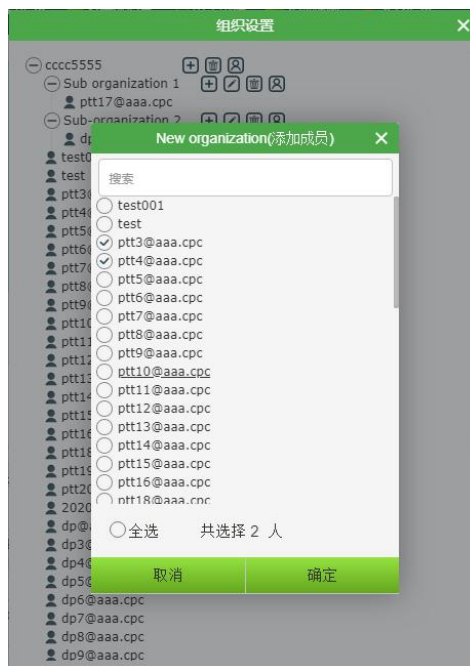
组织设置

cccc5555
Sub organization 1
ptt17@aaa.cpc
Sub-organization 2
dp
test0
test
ptt3
ptt4
ptt5
ptt6
ptt7
ptt8
ptt9
ptt10
ptt11
ptt12
ptt13
ptt14
ptt15
ptt16
ptt18
ptt19
ptt20
2020
dp@
dp3@
dp4@
dp5@
dp6@aaa.cpc
dp7@aaa.cpc
dp8@aaa.cpc
dp9@aaa.cpc

New organization(添加成员)

搜索

test001
test
ptt3@aaa.cpc
ptt4@aaa.cpc
ptt5@aaa.cpc
ptt6@aaa.cpc
ptt7@aaa.cpc
ptt8@aaa.cpc
ptt9@aaa.cpc
ptt10@aaa.cpc
ptt11@aaa.cpc
ptt12@aaa.cpc
ptt13@aaa.cpc
ptt14@aaa.cpc
ptt15@aaa.cpc
ptt16@aaa.cpc
ptt18@aaa.cpc

全选 共选择 2 人

取消
确定